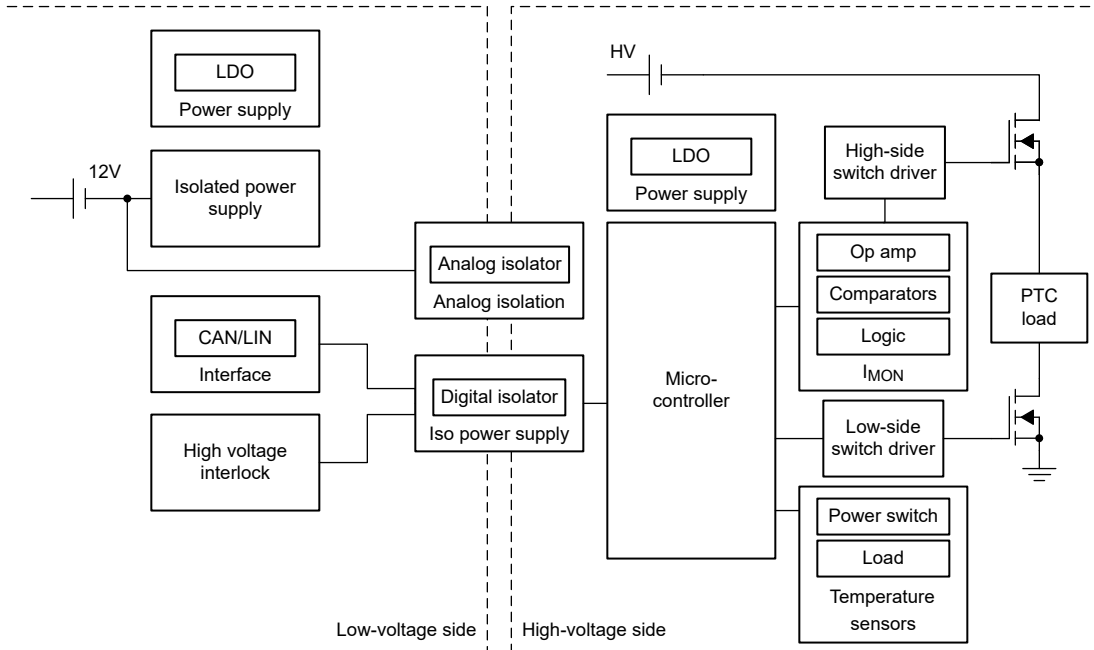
LDO
Power supply

12V

Isolated power supply

Analog isolator
Analog isolation

CAN/LIN
Interface

Digital isolator
Iso power supply

High voltage interlock

HV

LDO
Power supply

High-side switch driver

Micro-controller

Op amp
Comparators
Logic
$I_{MON}$

PTC load

Low-side switch driver

Power switch
Load
Temperature sensors

Low-voltage side
High-voltage side